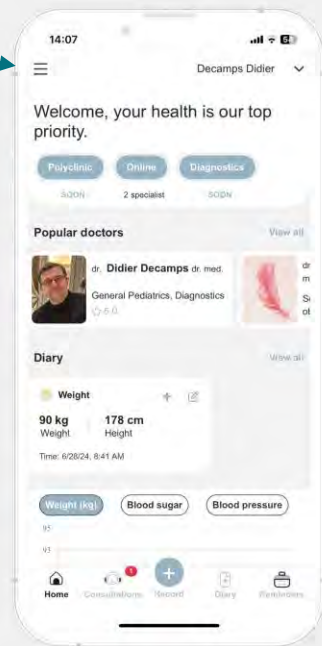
14:07

Decamps Didier

Welcome, your health is our top priority.

Polyclinic
SOON

Online
2 specialist

Diagnostics
SOON

Popular doctors
View all

dr. Didier Decamps dr. med.
General Pediatrics, Diagnostics
5.0

dr
m
S
ol

Diary
View all

Weight
90 kg
Weight
178 cm
Height
Time: 6/28/24, 8:41 AM

Weight (kg)
Blood sugar
Blood pressure

95
93

Home
Consultations
1
Record
Diary
Reminders